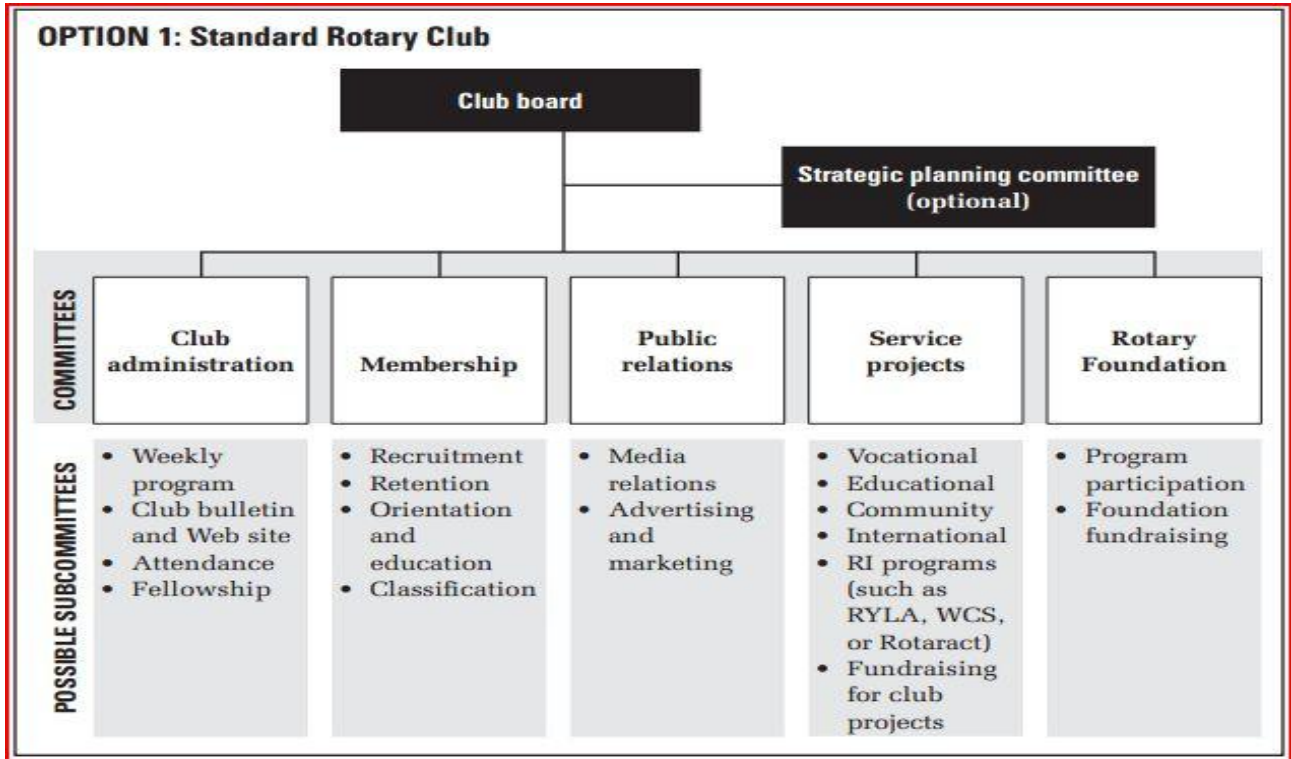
OPTION 1: Standard Rotary Club

Club board

Strategic planning committee (optional)

COMMITTEES

Club administration

Membership

Public relations

Service projects

Rotary Foundation

POSSIBLE SUBCOMMITTEES

- Weekly program
- Club bulletin and Web site
- Attendance
- Fellowship

- Recruitment
- Retention
- Orientation and education
- Classification

- Media relations
- Advertising and marketing

- Vocational
- Educational
- Community
- International
- RI programs (such as RYLA, WCS, or Rotaract)
- Fundraising for club projects

- Program participation
- Foundation fundraising